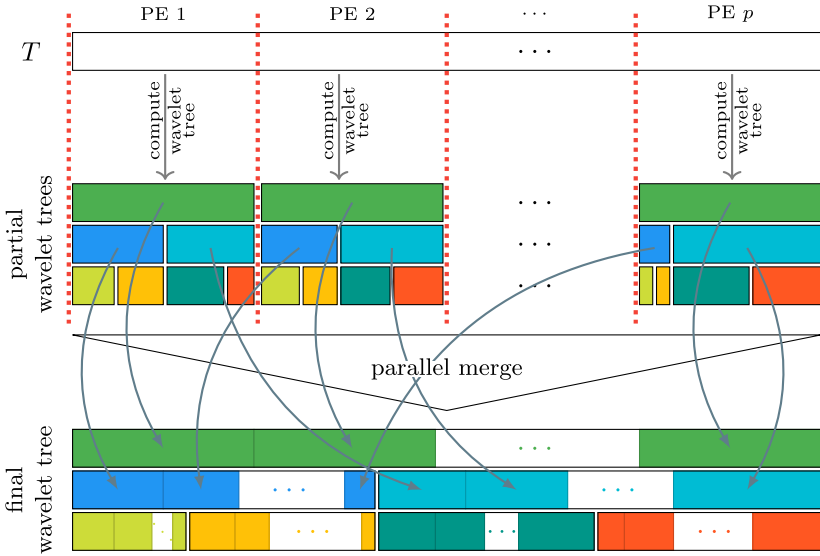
PE 1 PE 2 $\cdots$ PE $p$

$T$

$\cdots$

compute wavelet tree

compute wavelet tree

compute wavelet tree

partial wavelet trees

$\cdots$

$\cdots$

$\cdots$

parallel merge

final wavelet tree

$\cdots$

$\cdots$

$\cdots$

$\cdots$

$\cdots$

$\cdots$

$\cdots$